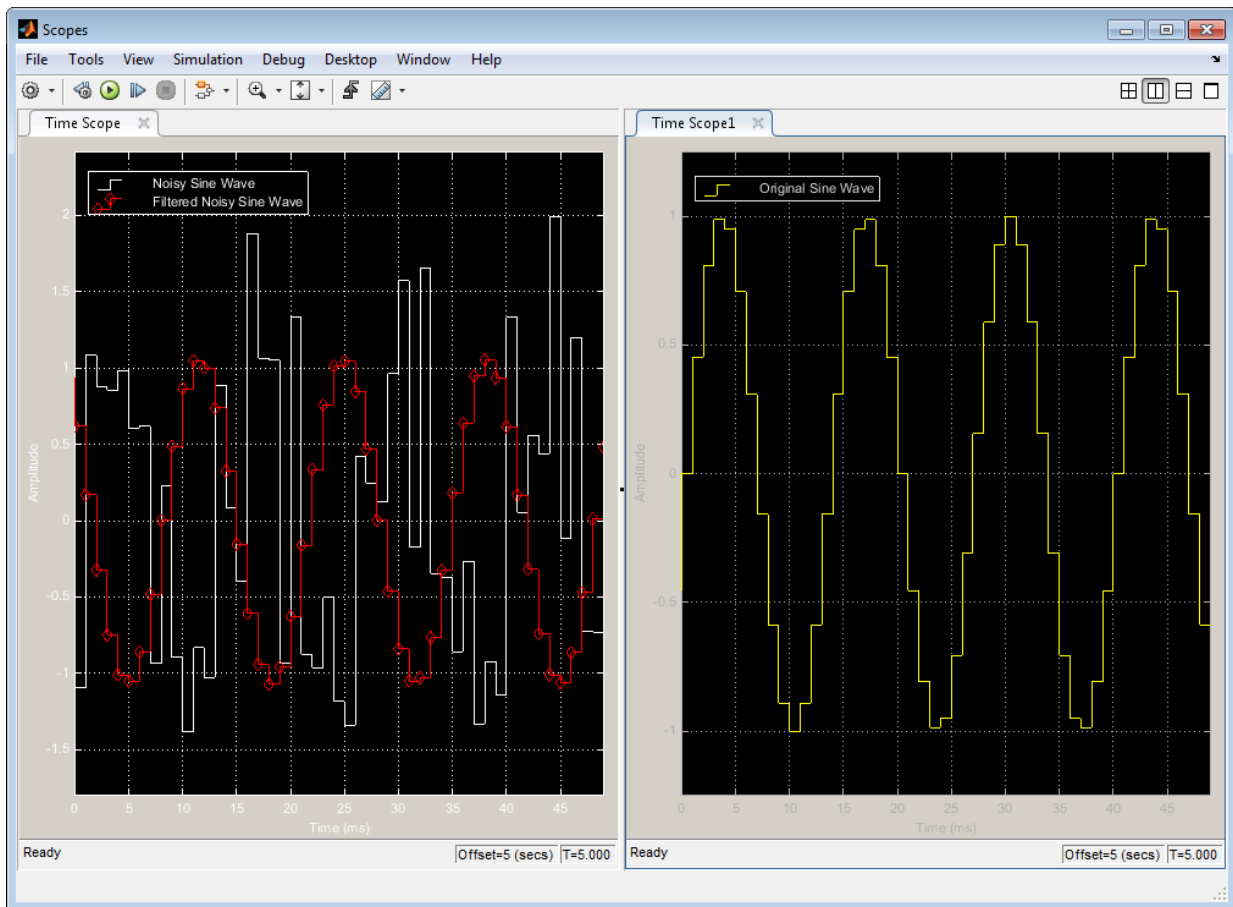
Scopes

File Tools View Simulation Debug Desktop Window Help

Time Scope

Noisy Sine Wave
Filtered Noisy Sine Wave

2
1.5
1
0.5
0
-0.5
-1
-1.5

Amplitude

0 5 10 15 20 25 30 35 40 45
Time (ms)

Ready
Offset=5 (secs) T=5.000

Time Scope1

Original Sine Wave

1
0.5
0
-0.5
-1

Amplitude

0 5 10 15 20 25 30 35 40 45
Time (ms)

Ready
Offset=5 (secs) T=5.000